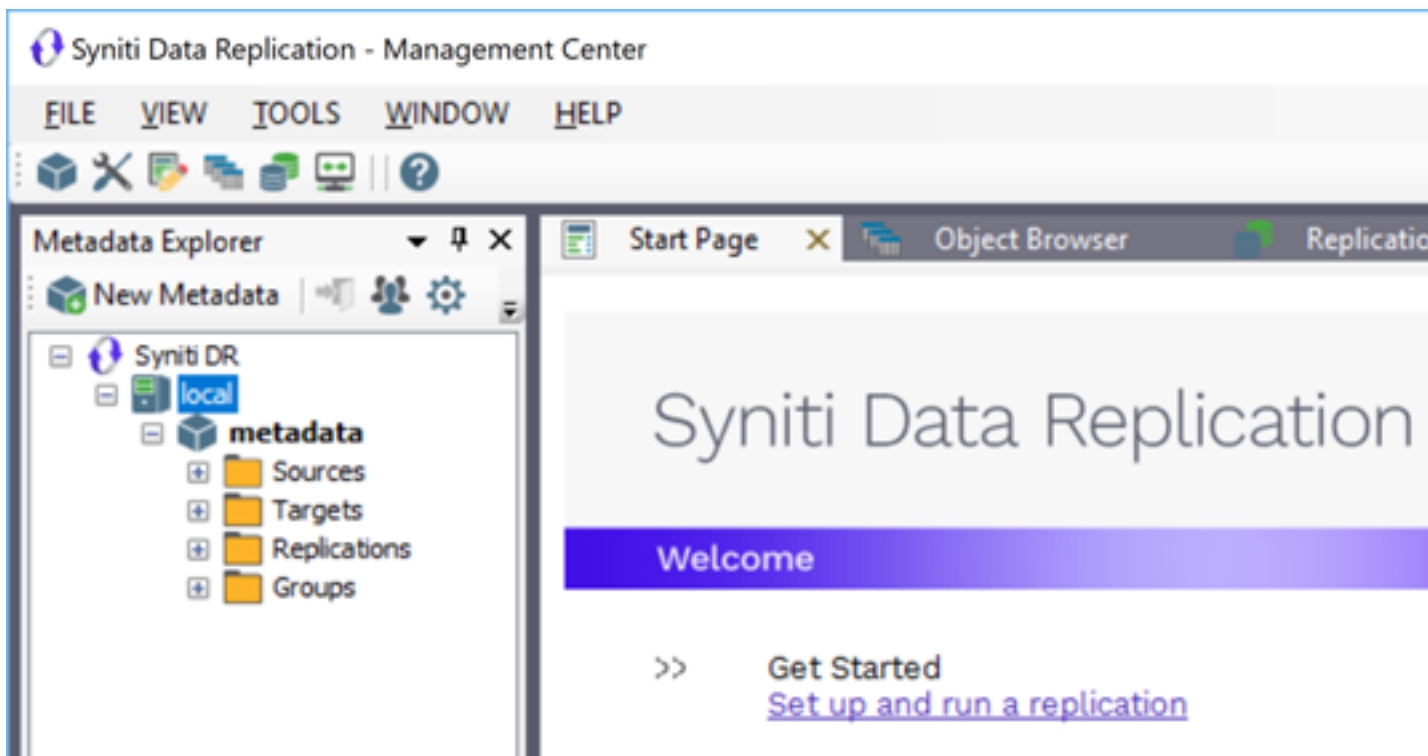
Syniti Data Replication - Management Center

FILE VIEW TOOLS WINDOW HELP

Metadata Explorer

New Metadata

Syniti DR
local
metadata
Sources
Targets
Replications
Groups

Start Page
Object Browser
Replicatio

Syniti Data Replication

Welcome

>> Get Started
Set up and run a replication